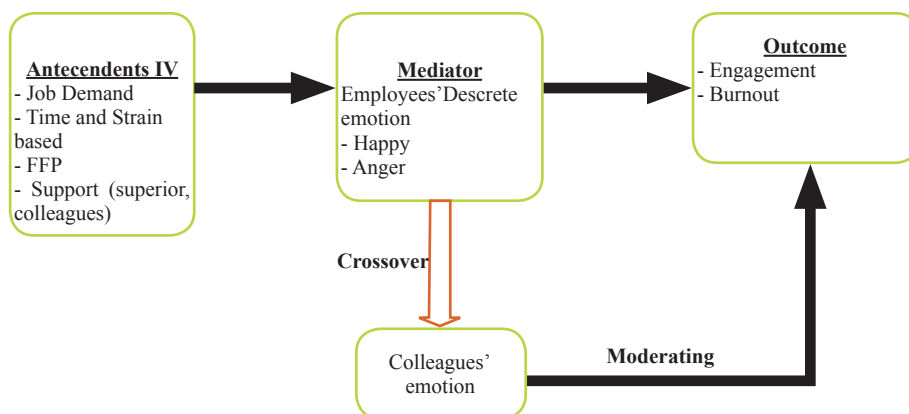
Antecendents IV
- Job Demand
- Time and Strain based
- FFP
- Support (superior, colleagues)

Mediator
Employees'Descrete emotion
- Happy
- Anger

Outcome
- Engagement
- Burnout

Crossover

Colleagues' emotion

Moderating